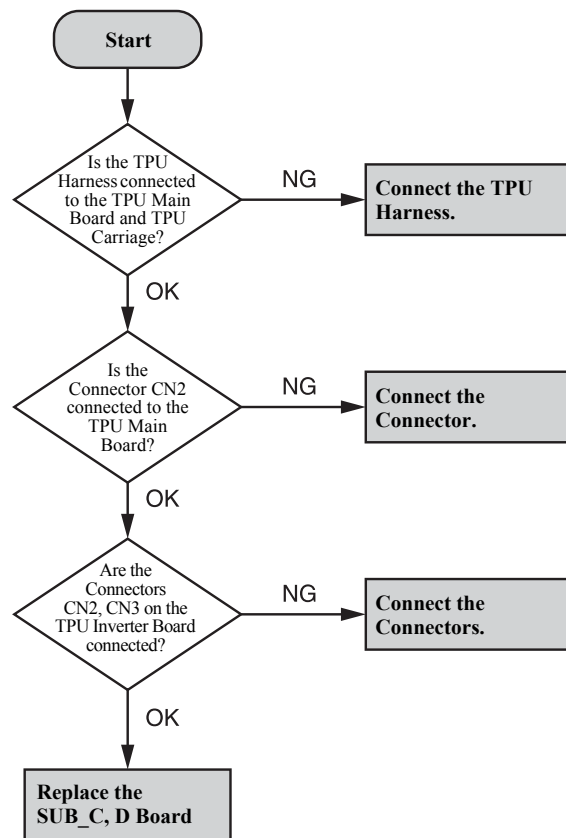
Start

Is the TPU Harness connected to the TPU Main Board and TPU Carriage?

NG

Connect the TPU Harness.

OK

Is the Connector CN2 connected to the TPU Main Board?

NG

Connect the Connector.

OK

Are the Connectors CN2, CN3 on the TPU Inverter Board connected?

NG

Connect the Connectors.

OK

Replace the SUB_C, D Board